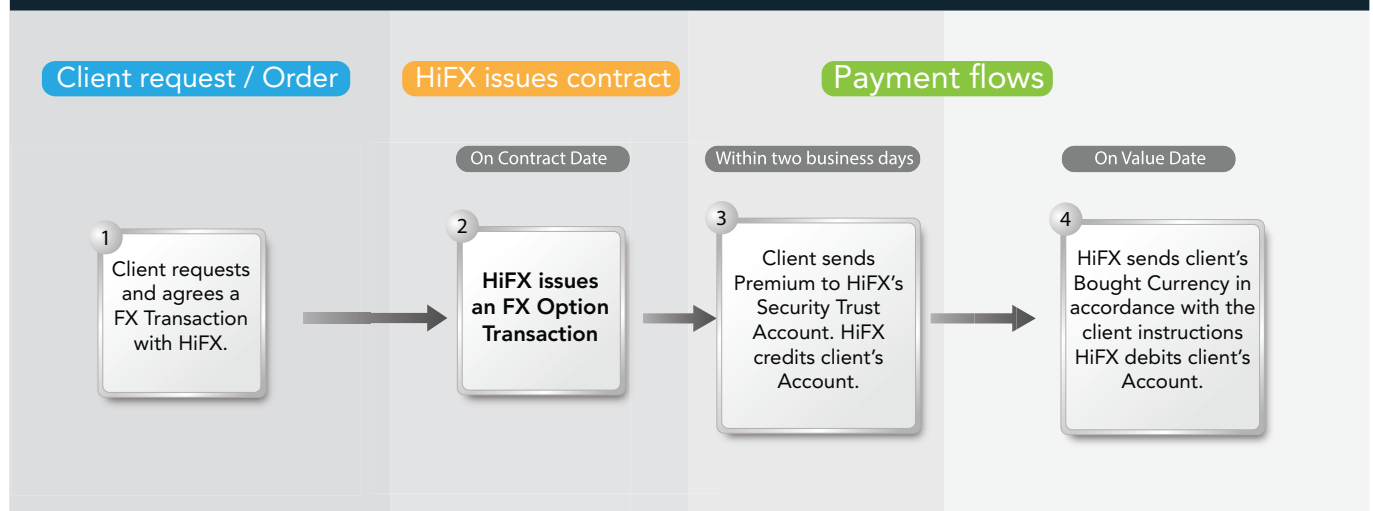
Client request / Order

HiFX issues contract

Payment flows

On Contract Date

Within two business days

On Value Date

1
Client requests and agrees a FX Transaction with HiFX.

2
HiFX issues an FX Option Transaction

3
Client sends Premium to HiFX's Security Trust Account. HiFX credits client's Account.

4
HiFX sends client's Bought Currency in accordance with the client instructions HiFX debits client's Account.